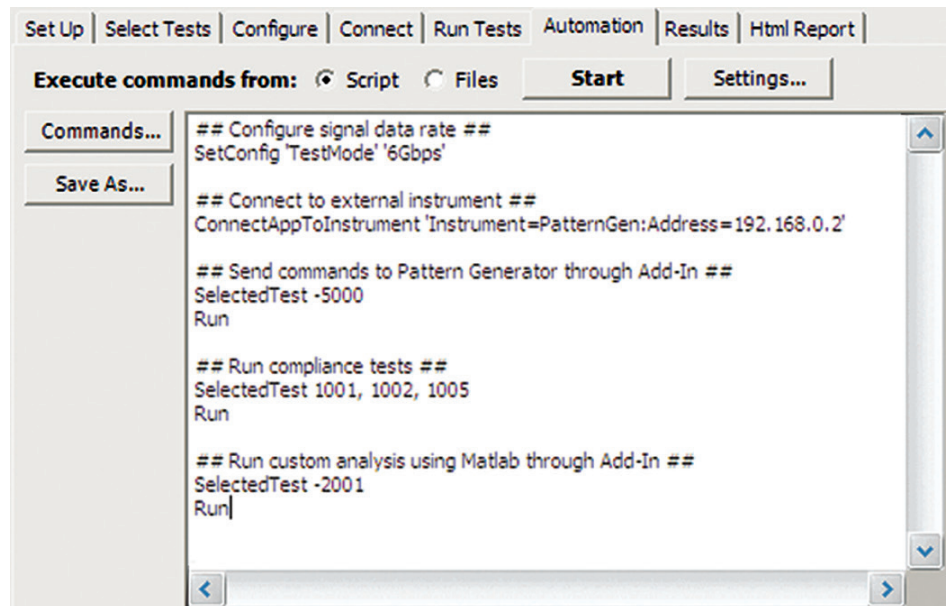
Set Up | Select Tests | Configure | Connect | Run Tests | Automation | Results | Html Report

Execute commands from: Script Files Start Settings...

Commands...

Save As...

## Configure signal data rate ##
SetConfig 'TestMode' '6Gbps'

## Connect to external instrument ##
ConnectAppToInstrument 'Instrument=PatternGen:Address=192.168.0.2'

## Send commands to Pattern Generator through Add-In ##
SelectedTest -5000
Run

## Run compliance tests ##
SelectedTest 1001, 1002, 1005
Run

## Run custom analysis using Matlab through Add-In ##
SelectedTest -2001
Run